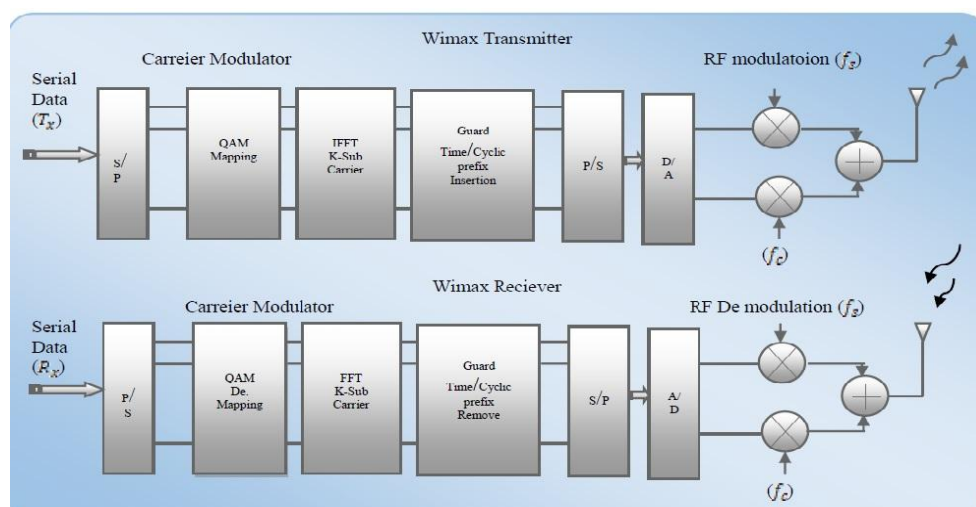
Wimax Transmitter

Carreier Modulator

RF modulatoion ($f_s$)

Serial Data ($T_x$)

S/P

QAM Mapping

IFFT K-Sub Carrier

Guard Time/Cyclic prefix Insertion

P/S

D/A

($f_c$)

Wimax Reciever

Carreier Modulator

RF De modulation ($f_s$)

Serial Data ($R_x$)

P/S

QAM De. Mapping

FFT K-Sub Carrier

Guard Time/Cyclic prefix Remove

S/P

A/D

($f_c$)